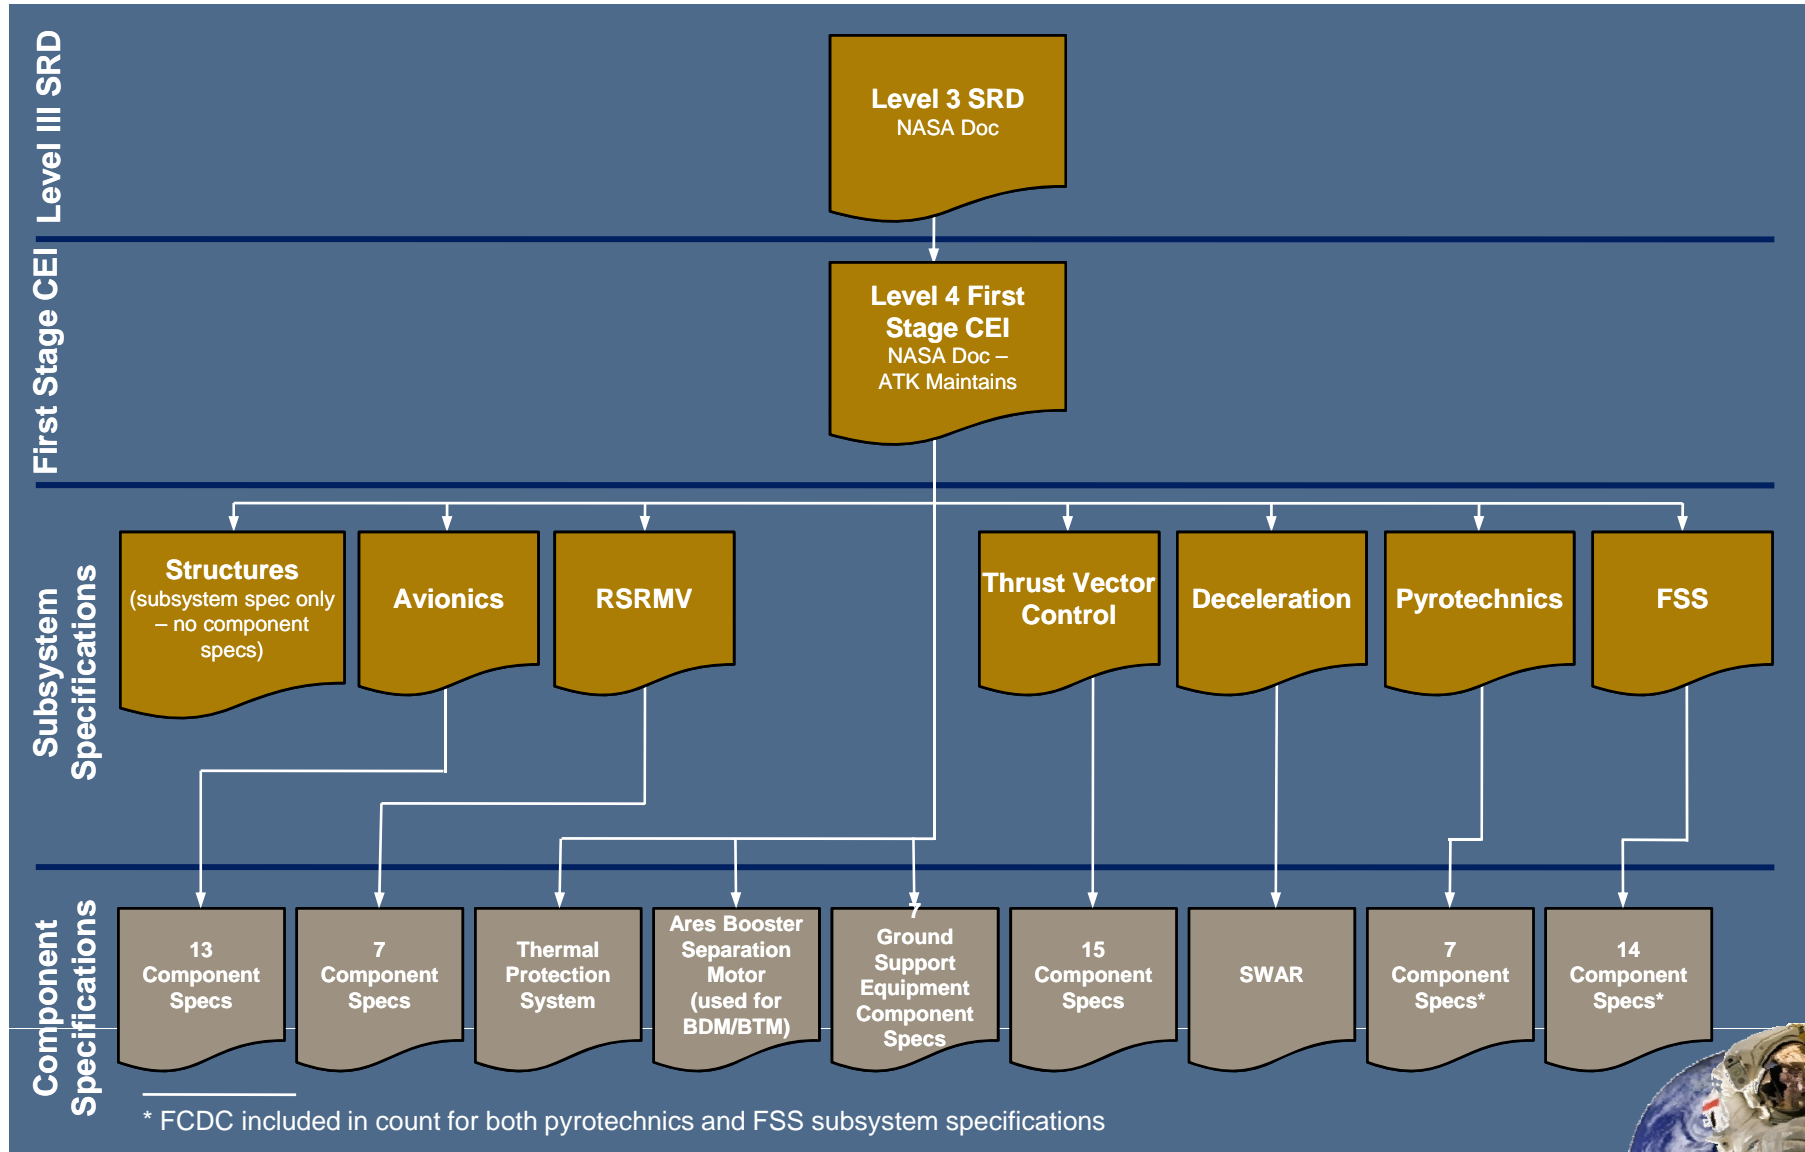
Level III SRD

Level 3 SRD
NASA Doc

First Stage CEI

Level 4 First Stage CEI
NASA Doc – ATK Maintains

Subsystem Specifications

Structures
(subsystem spec only – no component specs)

Avionics

RSRMV

Thrust Vector Control

Deceleration

Pyrotechnics

FSS

Component Specifications

13 Component Specs

7 Component Specs

Thermal Protection System

Ares Booster Separation Motor (used for BDM/BTM)

7
Ground Support Equipment Component Specs

15 Component Specs

SWAR

7 Component Specs*

14 Component Specs*

* FCDC included in count for both pyrotechnics and FSS subsystem specifications